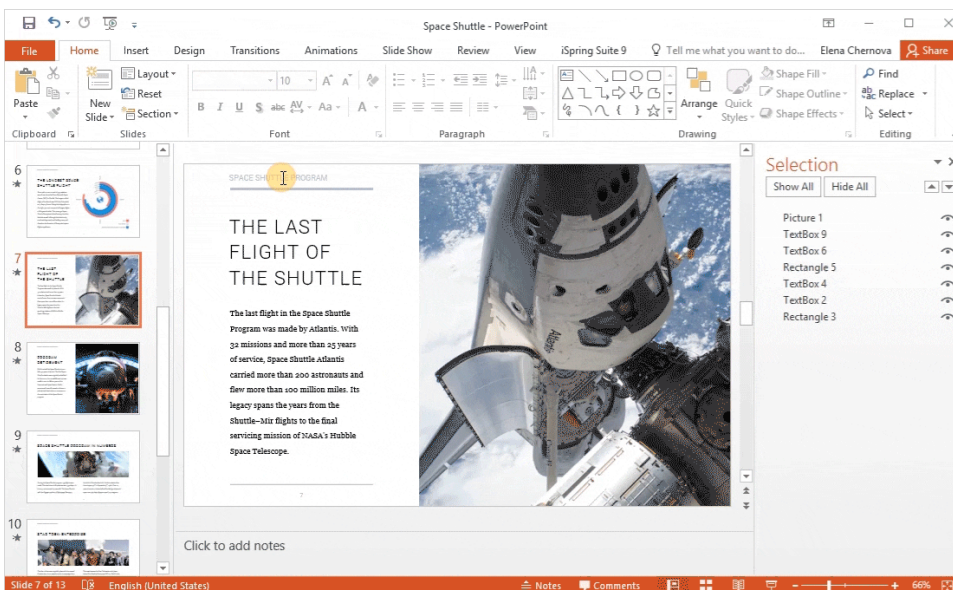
Space Shuttle - PowerPoint

File Home Insert Design Transitions Animations Slide Show Review View iSpring Suite 9 Tell me what you want to do... Elena Chernova Share

Paste New Slide Layout Reset Section Clipboard Slides 10 Font Paragraph Arrange Quick Styles Shape Fill Shape Outline Shape Effects Drawing Find Replace Select Editing

6
THE LONGEST SPACE SHUTTLE FLIGHT

7
THE LAST FLIGHT OF THE SHUTTLE

8

9

10

SPACE SHUTTLE PROGRAM

THE LAST FLIGHT OF THE SHUTTLE

The last flight in the Space Shuttle Program was made by Atlantis. With 32 missions and more than 25 years of service, Space Shuttle Atlantis carried more than 200 astronauts and flew more than 100 million miles. Its legacy spans the years from the Shuttle–Mir flights to the final servicing mission of NASA's Hubble Space Telescope.

7

Atlantis

Selection
Show All Hide All
Picture 1
TextBox 9
TextBox 6
Rectangle 5
TextBox 4
TextBox 2
Rectangle 3

Click to add notes

Slide 7 of 13 English (United States) Notes Comments 66%